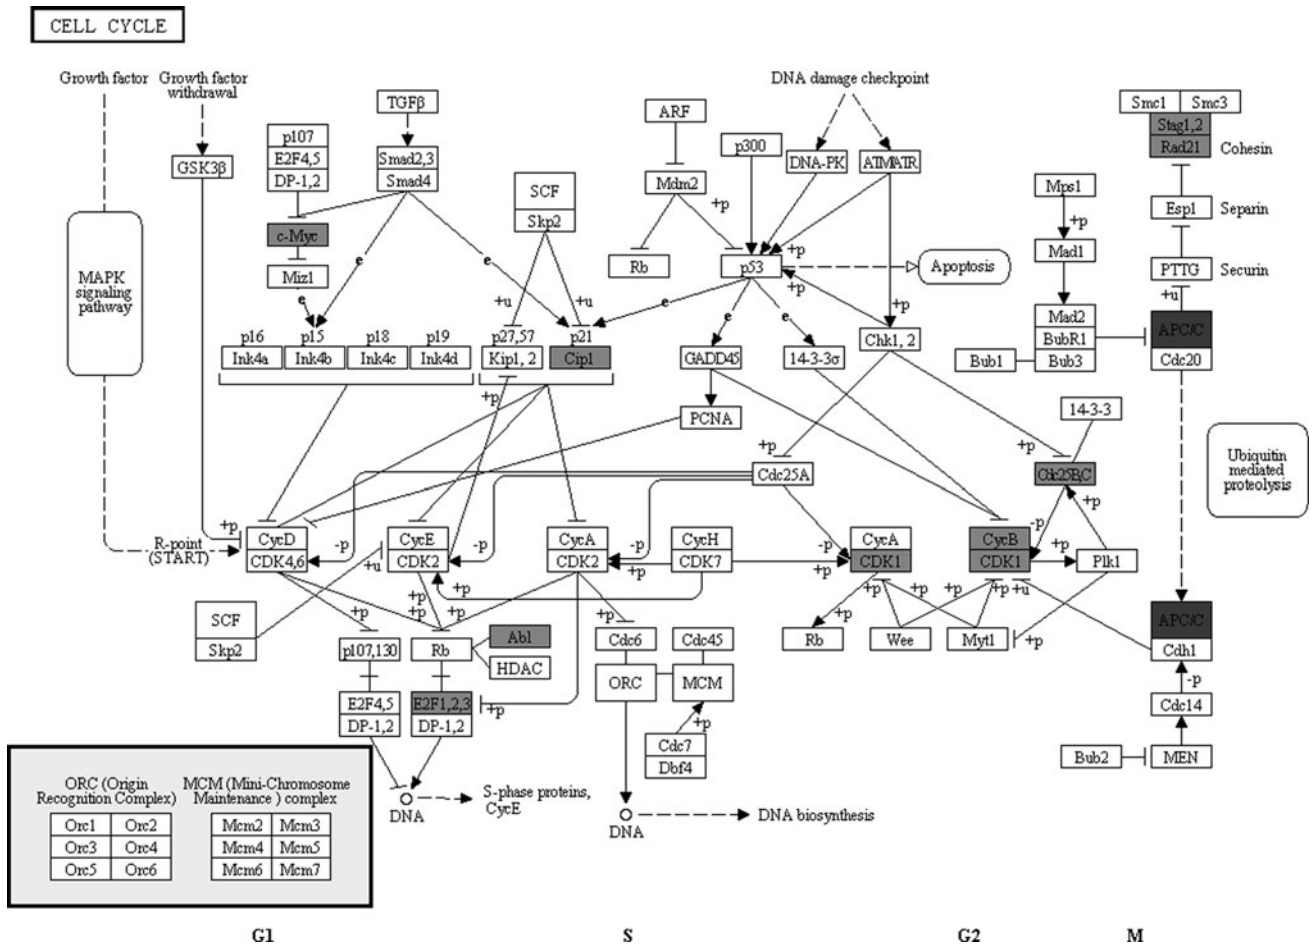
CELL CYCLE

Growth factor
Growth factor withdrawal
GSK3β
MAPK signaling pathway
TGFβ
p107
E2F4,5
DP-1,2
Smad2,3
Smad4
c-Myc
Miz1
SCF
Skp2
ARF
Mdm2
Rb
p300
DNA damage checkpoint
DNA-PK
ATM/ATR
p53
Apoptosis
Mps1
Mad1
Mad2
BubR1
Bub3
Bub1
Smc1
Smc3
Stag1,2
Rad21
Cohesin
Esp1
Separin
PTTG
Securin
APC/C
Cdc20
Ubiquitin mediated proteolysis
p16
Ink4a
p15
Ink4b
p18
Ink4c
p19
Ink4d
p27,57
Kip1, 2
p21
Cip1
GADD45
14-3-3σ
Chk1, 2
PCNA
14-3-3
Cdc25B/C
Cdc25A
R-point (START)
CycD
CDK4,6
CycE
CDK2
CycA
CDK2
CycH
CDK7
CycA
CDK1
CycB
CDK1
Plk1
SCF
Skp2
p107,130
Rb
Abl
HDAC
Cdc6
Cdc45
ORC
MCM
Cdc7
Dbf4
Rb
Wee
Myt1
APC/C
Cdh1
Cdc14
Bub2
MEN
E2F4,5
DP-1,2
E2F1,2,3
DP-1,2
DNA
S-phase proteins, CycE
DNA
DNA biosynthesis
e
+p
+u
-p

ORC (Origin Recognition Complex)
| Orc1 | Orc2 |
|---|---|
| Orc3 | Orc4 |
| Orc5 | Orc6 |

MCM (Mini-Chromosome Maintenance ) complex
| Mcm2 | Mcm3 |
|---|---|
| Mcm4 | Mcm5 |
| Mcm6 | Mcm7 |

G1
S
G2
M